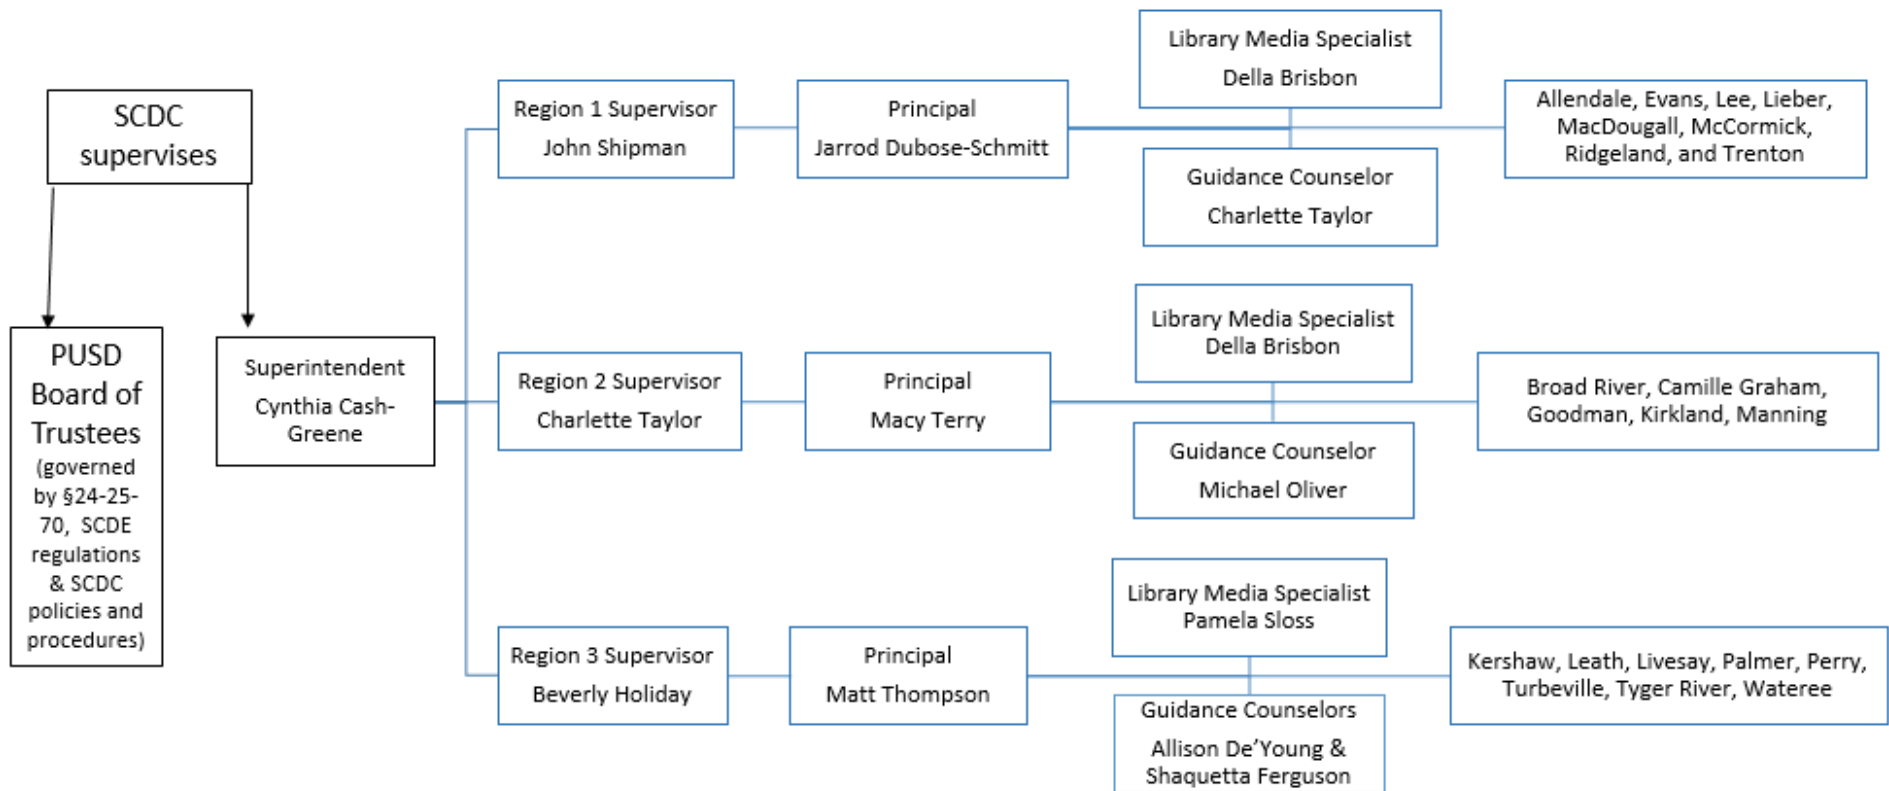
SCDC supervises

PUSD Board of Trustees (governed by §24-25-70, SCDE regulations & SCDC policies and procedures)

Superintendent Cynthia Cash-Greene

Region 1 Supervisor John Shipman

Principal Jarrod Dubose-Schmitt

Library Media Specialist Della Brisbon

Guidance Counselor Charlette Taylor

Allendale, Evans, Lee, Lieber, MacDougall, McCormick, Ridgeland, and Trenton

Region 2 Supervisor Charlette Taylor

Principal Macy Terry

Library Media Specialist Della Brisbon

Guidance Counselor Michael Oliver

Broad River, Camille Graham, Goodman, Kirkland, Manning

Region 3 Supervisor Beverly Holiday

Principal Matt Thompson

Library Media Specialist Pamela Sloss

Guidance Counselors Allison De'Young & Shaquetta Ferguson

Kershaw, Leath, Livesay, Palmer, Perry, Turbeville, Tyger River, Wateree